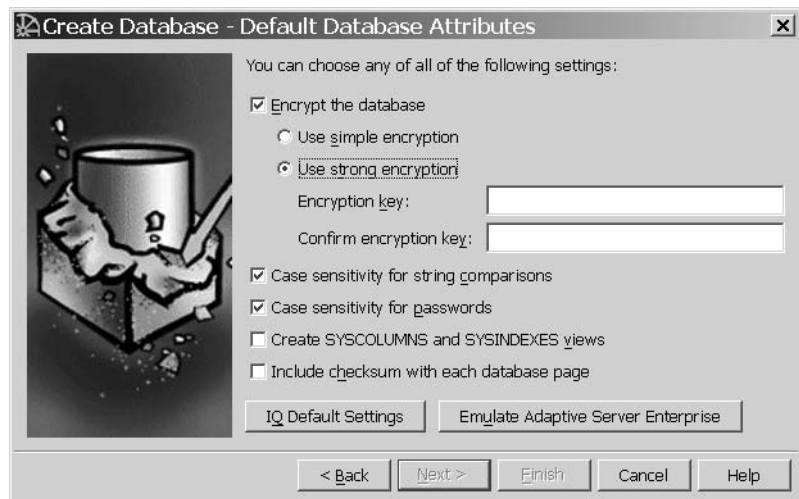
Create Database - Default Database Attributes

×

You can choose any of all of the following settings:

☑ Encrypt the database

○ Use simple encryption

◉ Use strong encryption

Encryption key:

Confirm encryption key:

☑ Case sensitivity for string comparisons

☑ Case sensitivity for passwords

☐ Create SYSCOLUMNS and SYSINDEXES views

☐ Include checksum with each database page

IQ Default Settings

Emulate Adaptive Server Enterprise

< Back

Next >

Finish

Cancel

Help